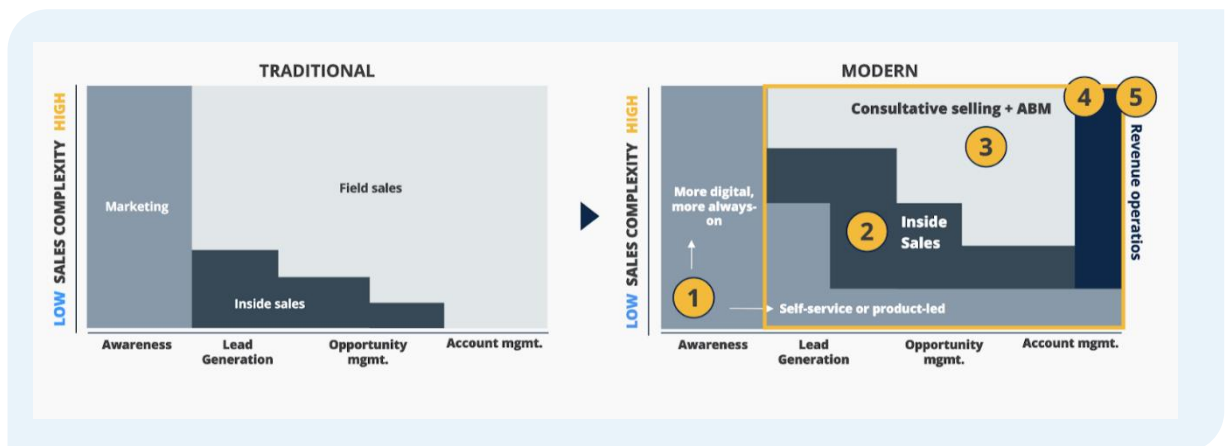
TRADITIONAL

LOW SALES COMPLEXITY HIGH

Marketing

Field sales

Inside sales

Awareness

Lead Generation

Opportunity mgmt.

Account mgmt.

MODERN

LOW SALES COMPLEXITY HIGH

Consultative selling + ABM

4

5

Revenue operations

3

More digital, more always-on

2

Inside Sales

1

Self-service or product-led

Awareness

Lead Generation

Opportunity mgmt.

Account mgmt.